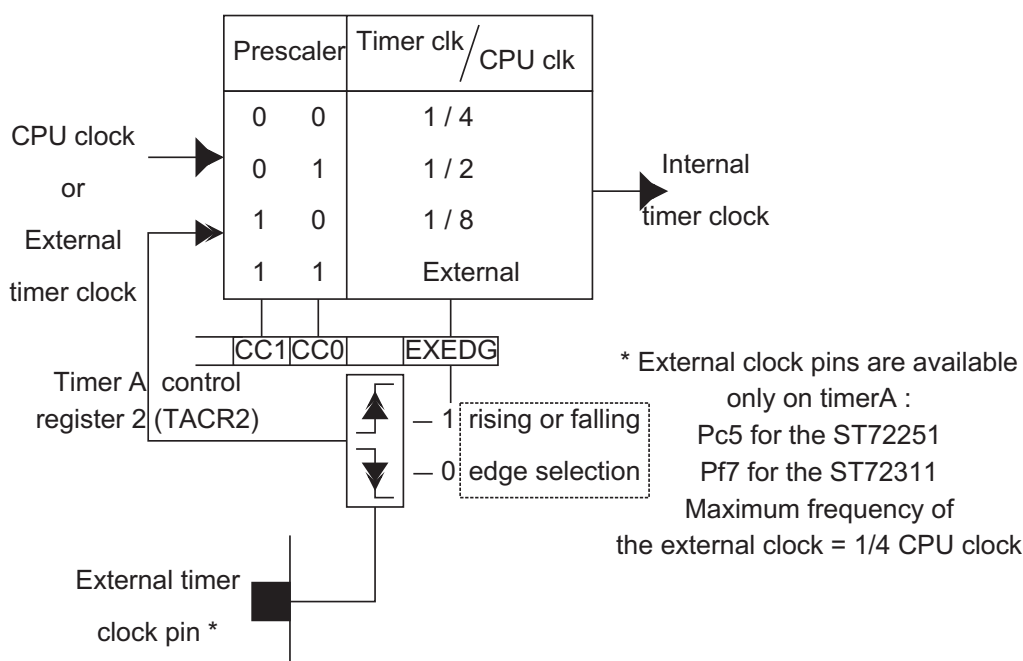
| Prescaler | | Timer clk / CPU clk |
|---|---|---|
| 0 | 0 | 1 / 4 |
| 0 | 1 | 1 / 2 |
| 1 | 0 | 1 / 8 |
| 1 | 1 | External |

CPU clock or External timer clock

Internal timer clock

CC1 CC0 EXEDG

Timer A control register 2 (TACR2)

1 rising or falling

0 edge selection

* External clock pins are available only on timerA : Pc5 for the ST72251 Pf7 for the ST72311 Maximum frequency of the external clock = 1/4 CPU clock

External timer clock pin *